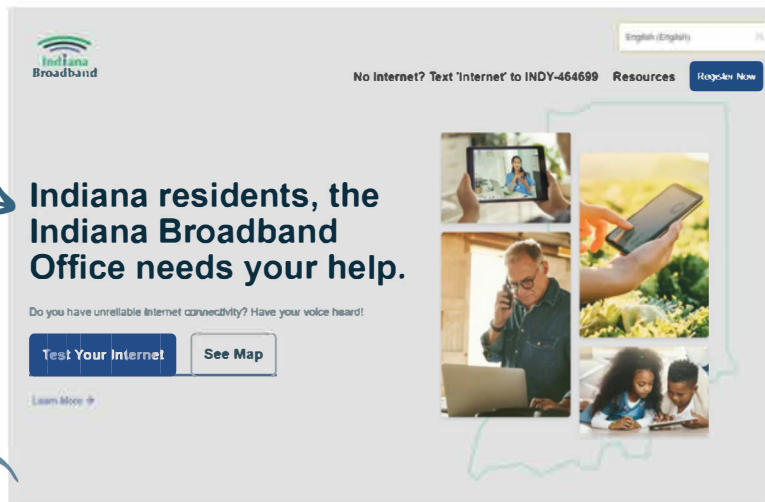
Indiana Broadband

English (English)

No Internet? Text 'Internet' to INDY-464699 Resources Register Now

Indiana residents, the Indiana Broadband Office needs your help.

Do you have unreliable internet connectivity? Have your voice heard!

Test Your Internet See Map

Learn More →